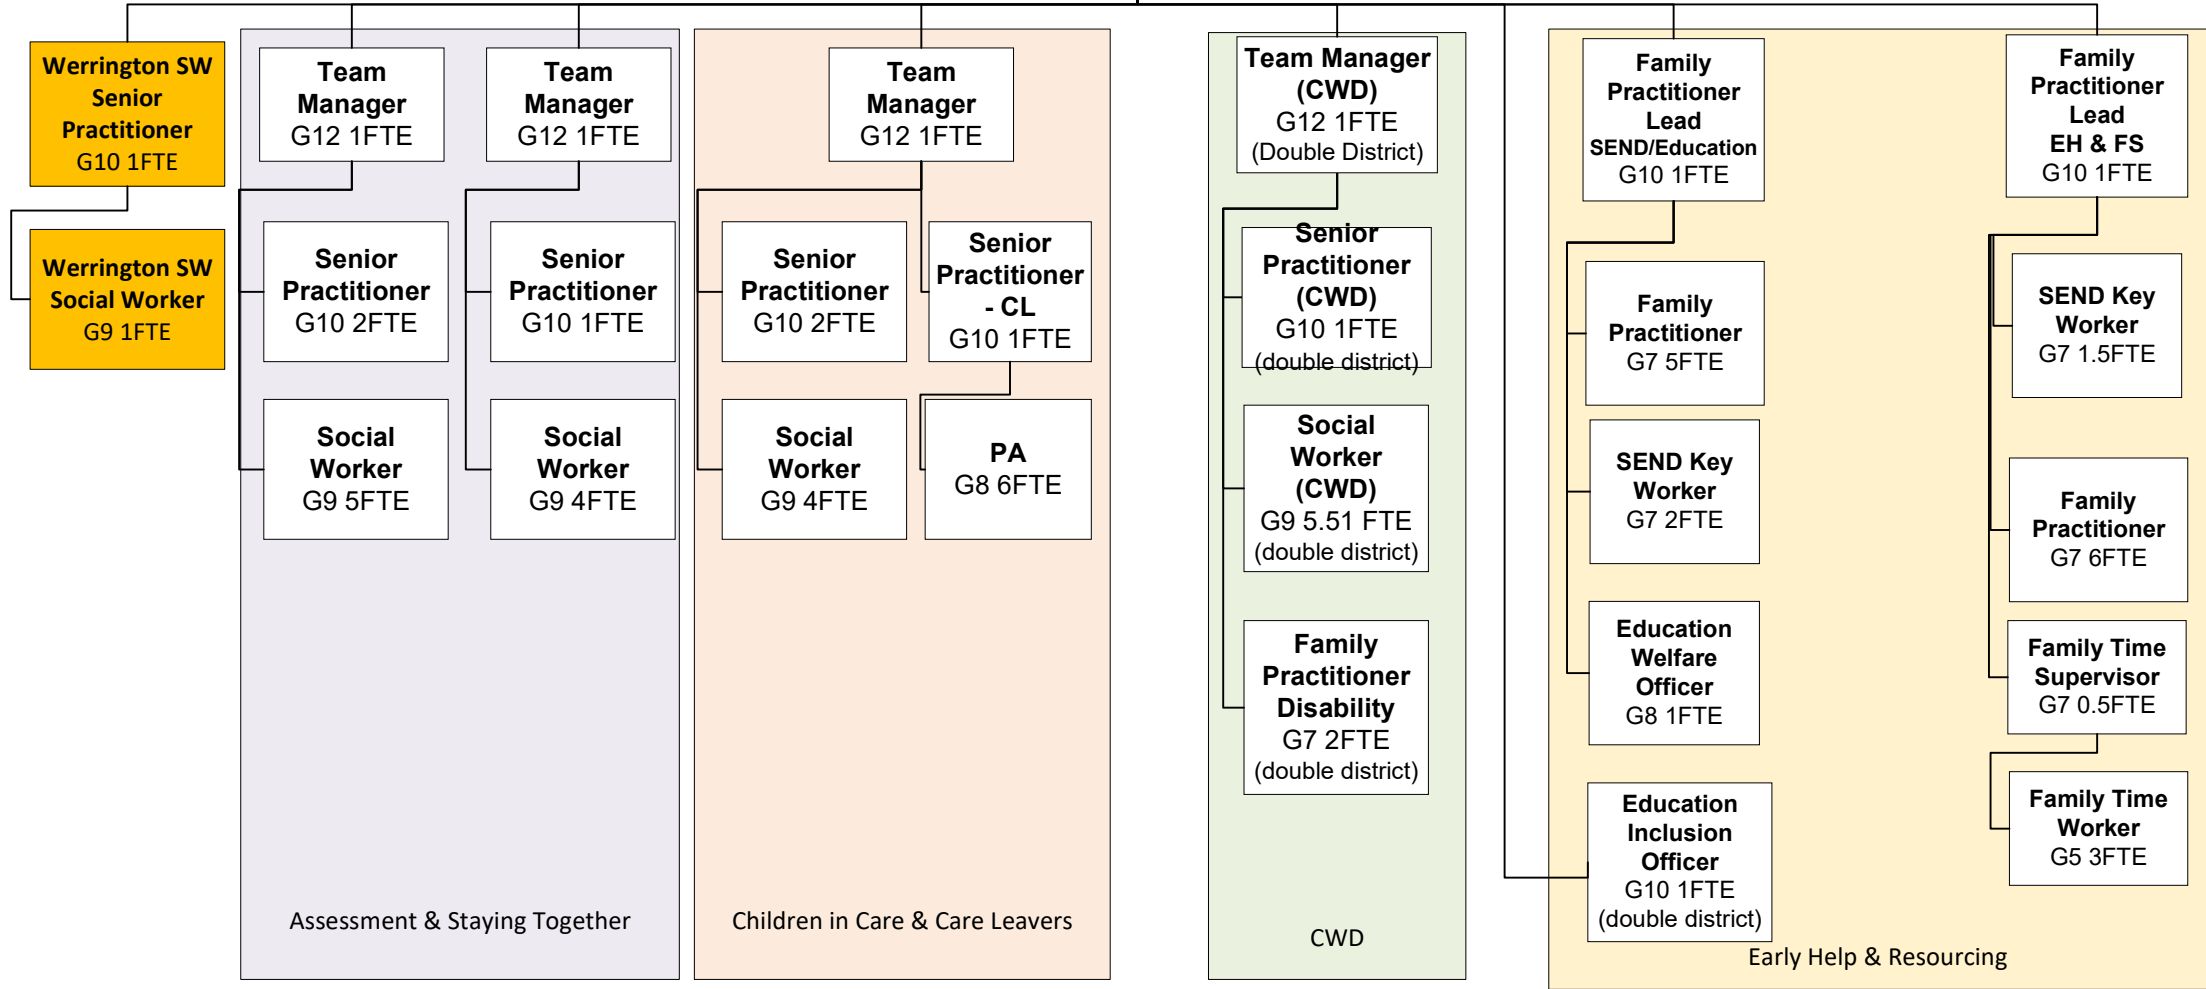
Werrington SW Senior Practitioner G10 1FTE

Werrington SW Social Worker G9 1FTE

Team Manager G12 1FTE

Team Manager G12 1FTE

Senior Practitioner G10 2FTE

Senior Practitioner G10 1FTE

Social Worker G9 5FTE

Social Worker G9 4FTE

Assessment & Staying Together

Team Manager G12 1FTE

Senior Practitioner G10 2FTE

Senior Practitioner - CL G10 1FTE

Social Worker G9 4FTE

PA G8 6FTE

Children in Care & Care Leavers

Team Manager (CWD) G12 1FTE (Double District)

Senior Practitioner (CWD) G10 1FTE (double district)

Social Worker (CWD) G9 5.51 FTE (double district)

Family Practitioner Disability G7 2FTE (double district)

CWD

Family Practitioner Lead SEND/Education G10 1FTE

Family Practitioner G7 5FTE

SEND Key Worker G7 2FTE

Education Welfare Officer G8 1FTE

Education Inclusion Officer G10 1FTE (double district)

Family Practitioner Lead EH & FS G10 1FTE

SEND Key Worker G7 1.5FTE

Family Practitioner G7 6FTE

Family Time Supervisor G7 0.5FTE

Family Time Worker G5 3FTE

Early Help & Resourcing